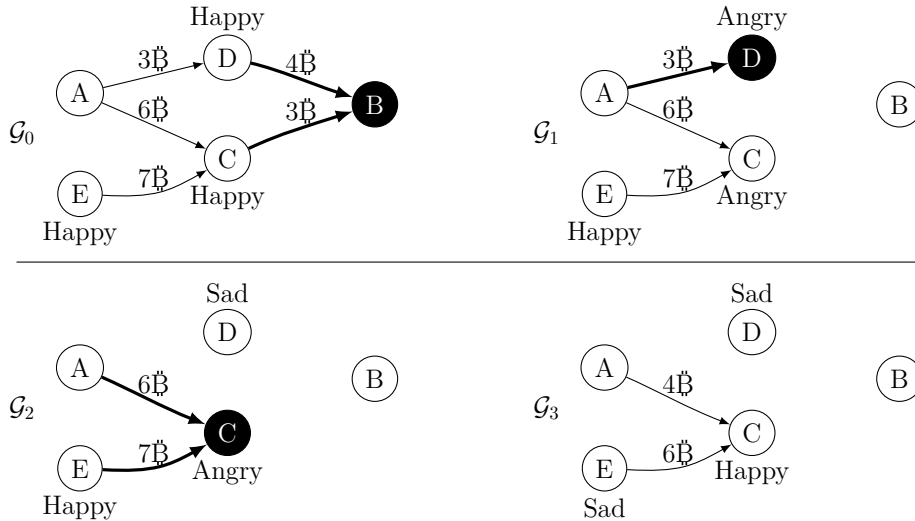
Happy
3Ƀ
D
4Ƀ
A
6Ƀ
3Ƀ
B
$\mathcal{G}_0$
C
E
7Ƀ
Happy
Happy

Angry
3Ƀ
D
A
6Ƀ
B
$\mathcal{G}_1$
C
E
7Ƀ
Angry
Happy

Sad
D
A
6Ƀ
B
$\mathcal{G}_2$
C
E
7Ƀ
Angry
Happy

Sad
D
A
4Ƀ
B
$\mathcal{G}_3$
C
E
6Ƀ
Happy
Sad